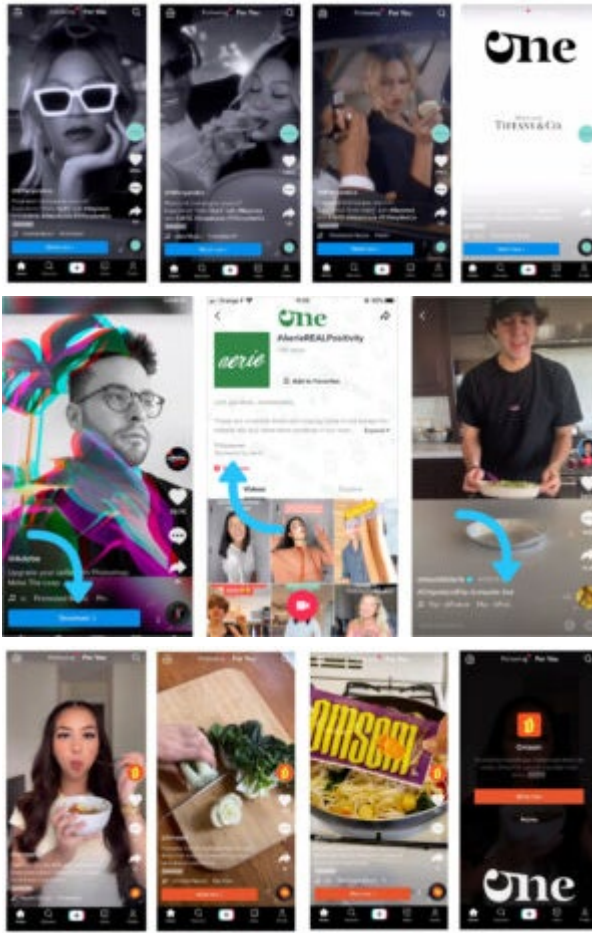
Following | For You

Following | For You

Following | For You

One

TIFFANY&CO

One

#AerieREALPositivity

aerie

Add to Favorites

Following | For You

Following | For You

Following | For You

Following | For You

Omsom

One